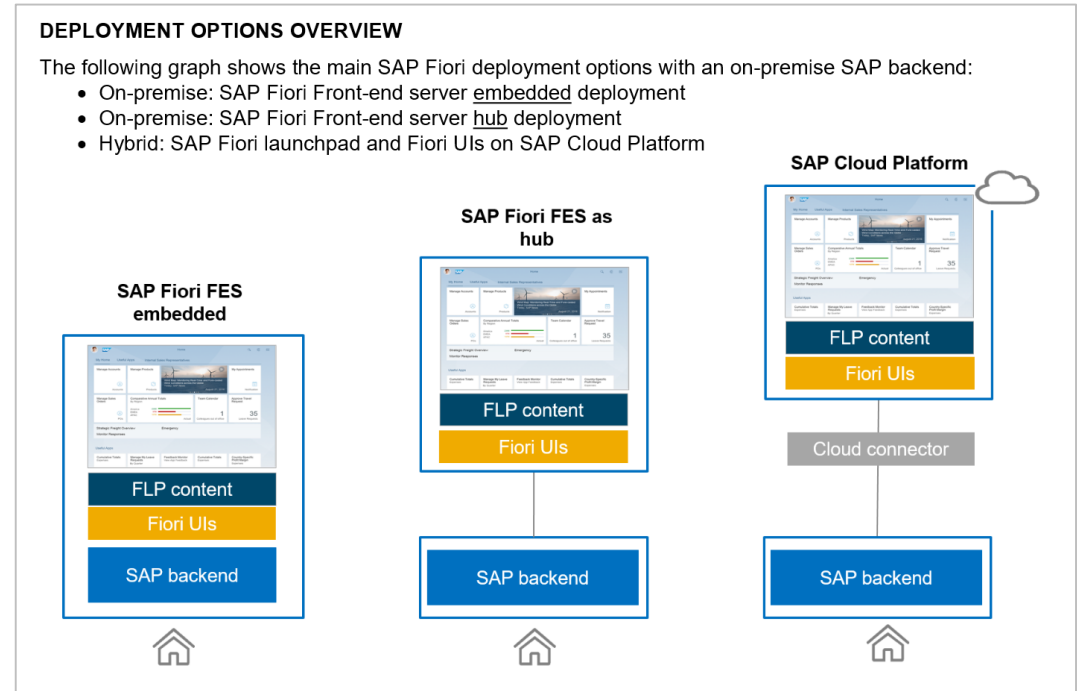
DEPLOYMENT OPTIONS OVERVIEW

The following graph shows the main SAP Fiori deployment options with an on-premise SAP backend:

- On-premise: SAP Fiori Front-end server embedded deployment
- On-premise: SAP Fiori Front-end server hub deployment
- Hybrid: SAP Fiori launchpad and Fiori UIs on SAP Cloud Platform

SAP Fiori FES embedded

FLP content

Fiori UIs

SAP backend

SAP Fiori FES as hub

FLP content

Fiori UIs

SAP backend

SAP Cloud Platform

FLP content

Fiori UIs

Cloud connector

SAP backend